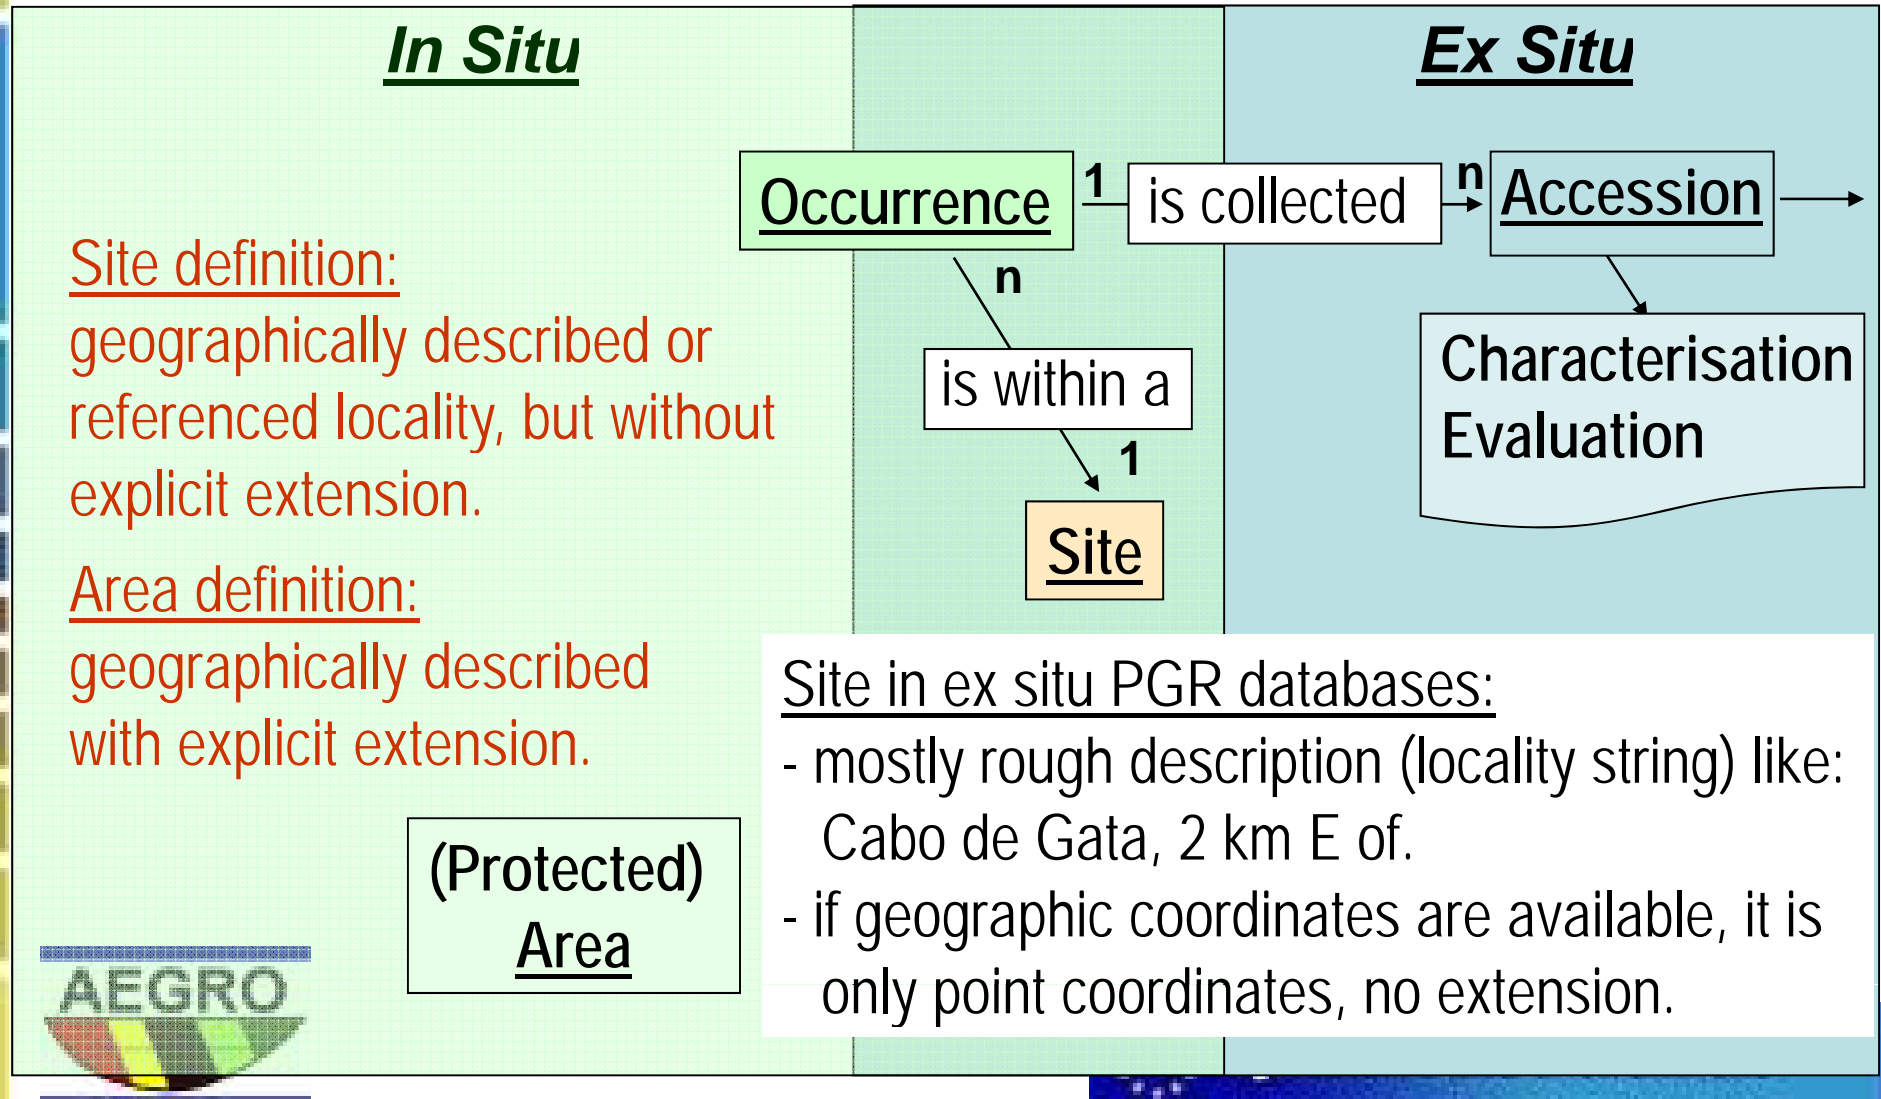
In Situ

Ex Situ

Occurrence

1

is collected

n

Accession

n

is within a

1

Site

Characterisation
Evaluation

Site definition:
geographically described or referenced locality, but without explicit extension.

Area definition:
geographically described with explicit extension.

(Protected) Area

AEGRO

Site in ex situ PGR databases:
- mostly rough description (locality string) like: Cabo de Gata, 2 km E of.
- if geographic coordinates are available, it is only point coordinates, no extension.